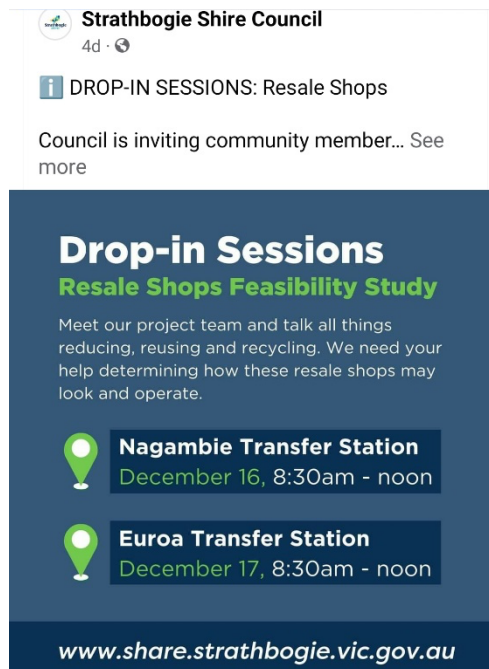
Strathbogie Shire Council
4d ·

ℹ️ DROP-IN SESSIONS: Resale Shops

Council is inviting community member... See more

Drop-in Sessions
Resale Shops Feasibility Study

Meet our project team and talk all things reducing, reusing and recycling. We need your help determining how these resale shops may look and operate.

Nagambie Transfer Station
December 16, 8:30am - noon

Euroa Transfer Station
December 17, 8:30am - noon

www.share.strathbogie.vic.gov.au